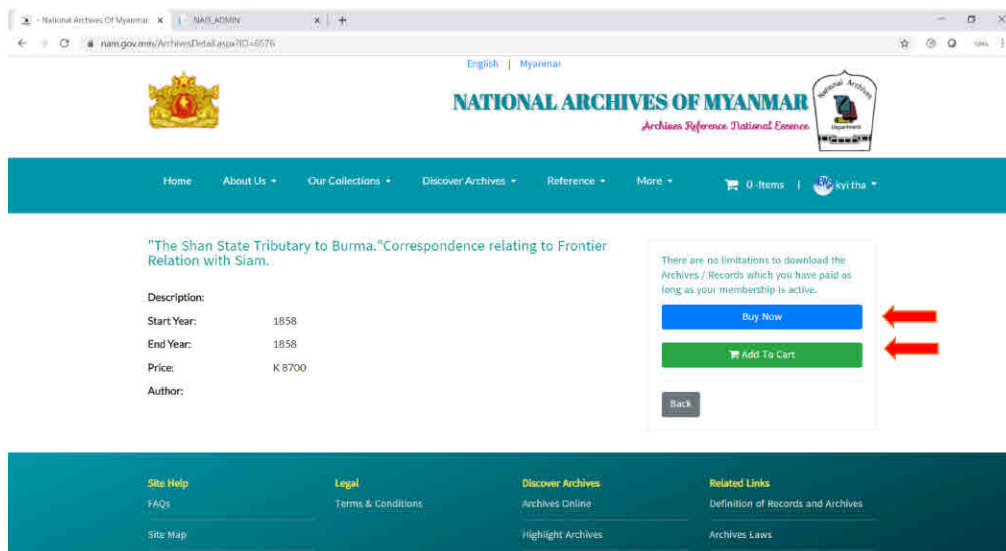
National Archives Of Myanmar ×
NAG_ADMIN ×
nam.gov.mm/ArchivesDetail.aspx?ID=6576

English | Myanmar

NATIONAL ARCHIVES OF MYANMAR
Archives Reference National Essence

Home
About Us
Our Collections
Discover Archives
Reference
More
0 Items
kyi tha

"The Shan State Tributary to Burma."Correspondence relating to Frontier Relation with Siam.

Description:
Start Year: 1858
End Year: 1858
Price: K 8700
Author:

There are no limitations to download the Archives / Records which you have paid as long as your membership is active.

Buy Now
Add To Cart
Back

Site Help
FAQs
Site Map

Legal
Terms & Conditions

Discover Archives
Archives Online
Highlight Archives

Related Links
Definition of Records and Archives
Archives Laws